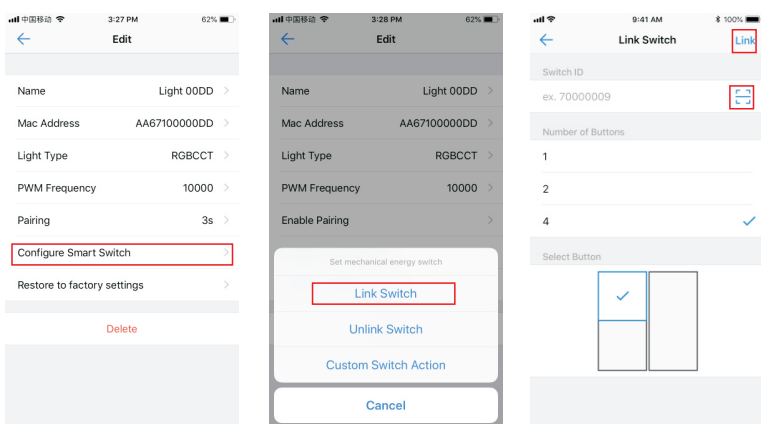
中国移动 3:27 PM 62%

Edit

Name Light 00DD

Mac Address AA67100000DD

Light Type RGBCCT

PWM Frequency 10000

Pairing 3s

Configure Smart Switch

Restore to factory settings

Delete

中国移动 3:28 PM 62%

Edit

Name Light 00DD

Mac Address AA67100000DD

Light Type RGBCCT

PWM Frequency 10000

Enable Pairing

Set mechanical energy switch

Link Switch

Unlink Switch

Custom Switch Action

Cancel

9:41 AM 100%

Link Switch

Link

Switch ID

ex. 70000009

Number of Buttons

1

2

4

Select Button